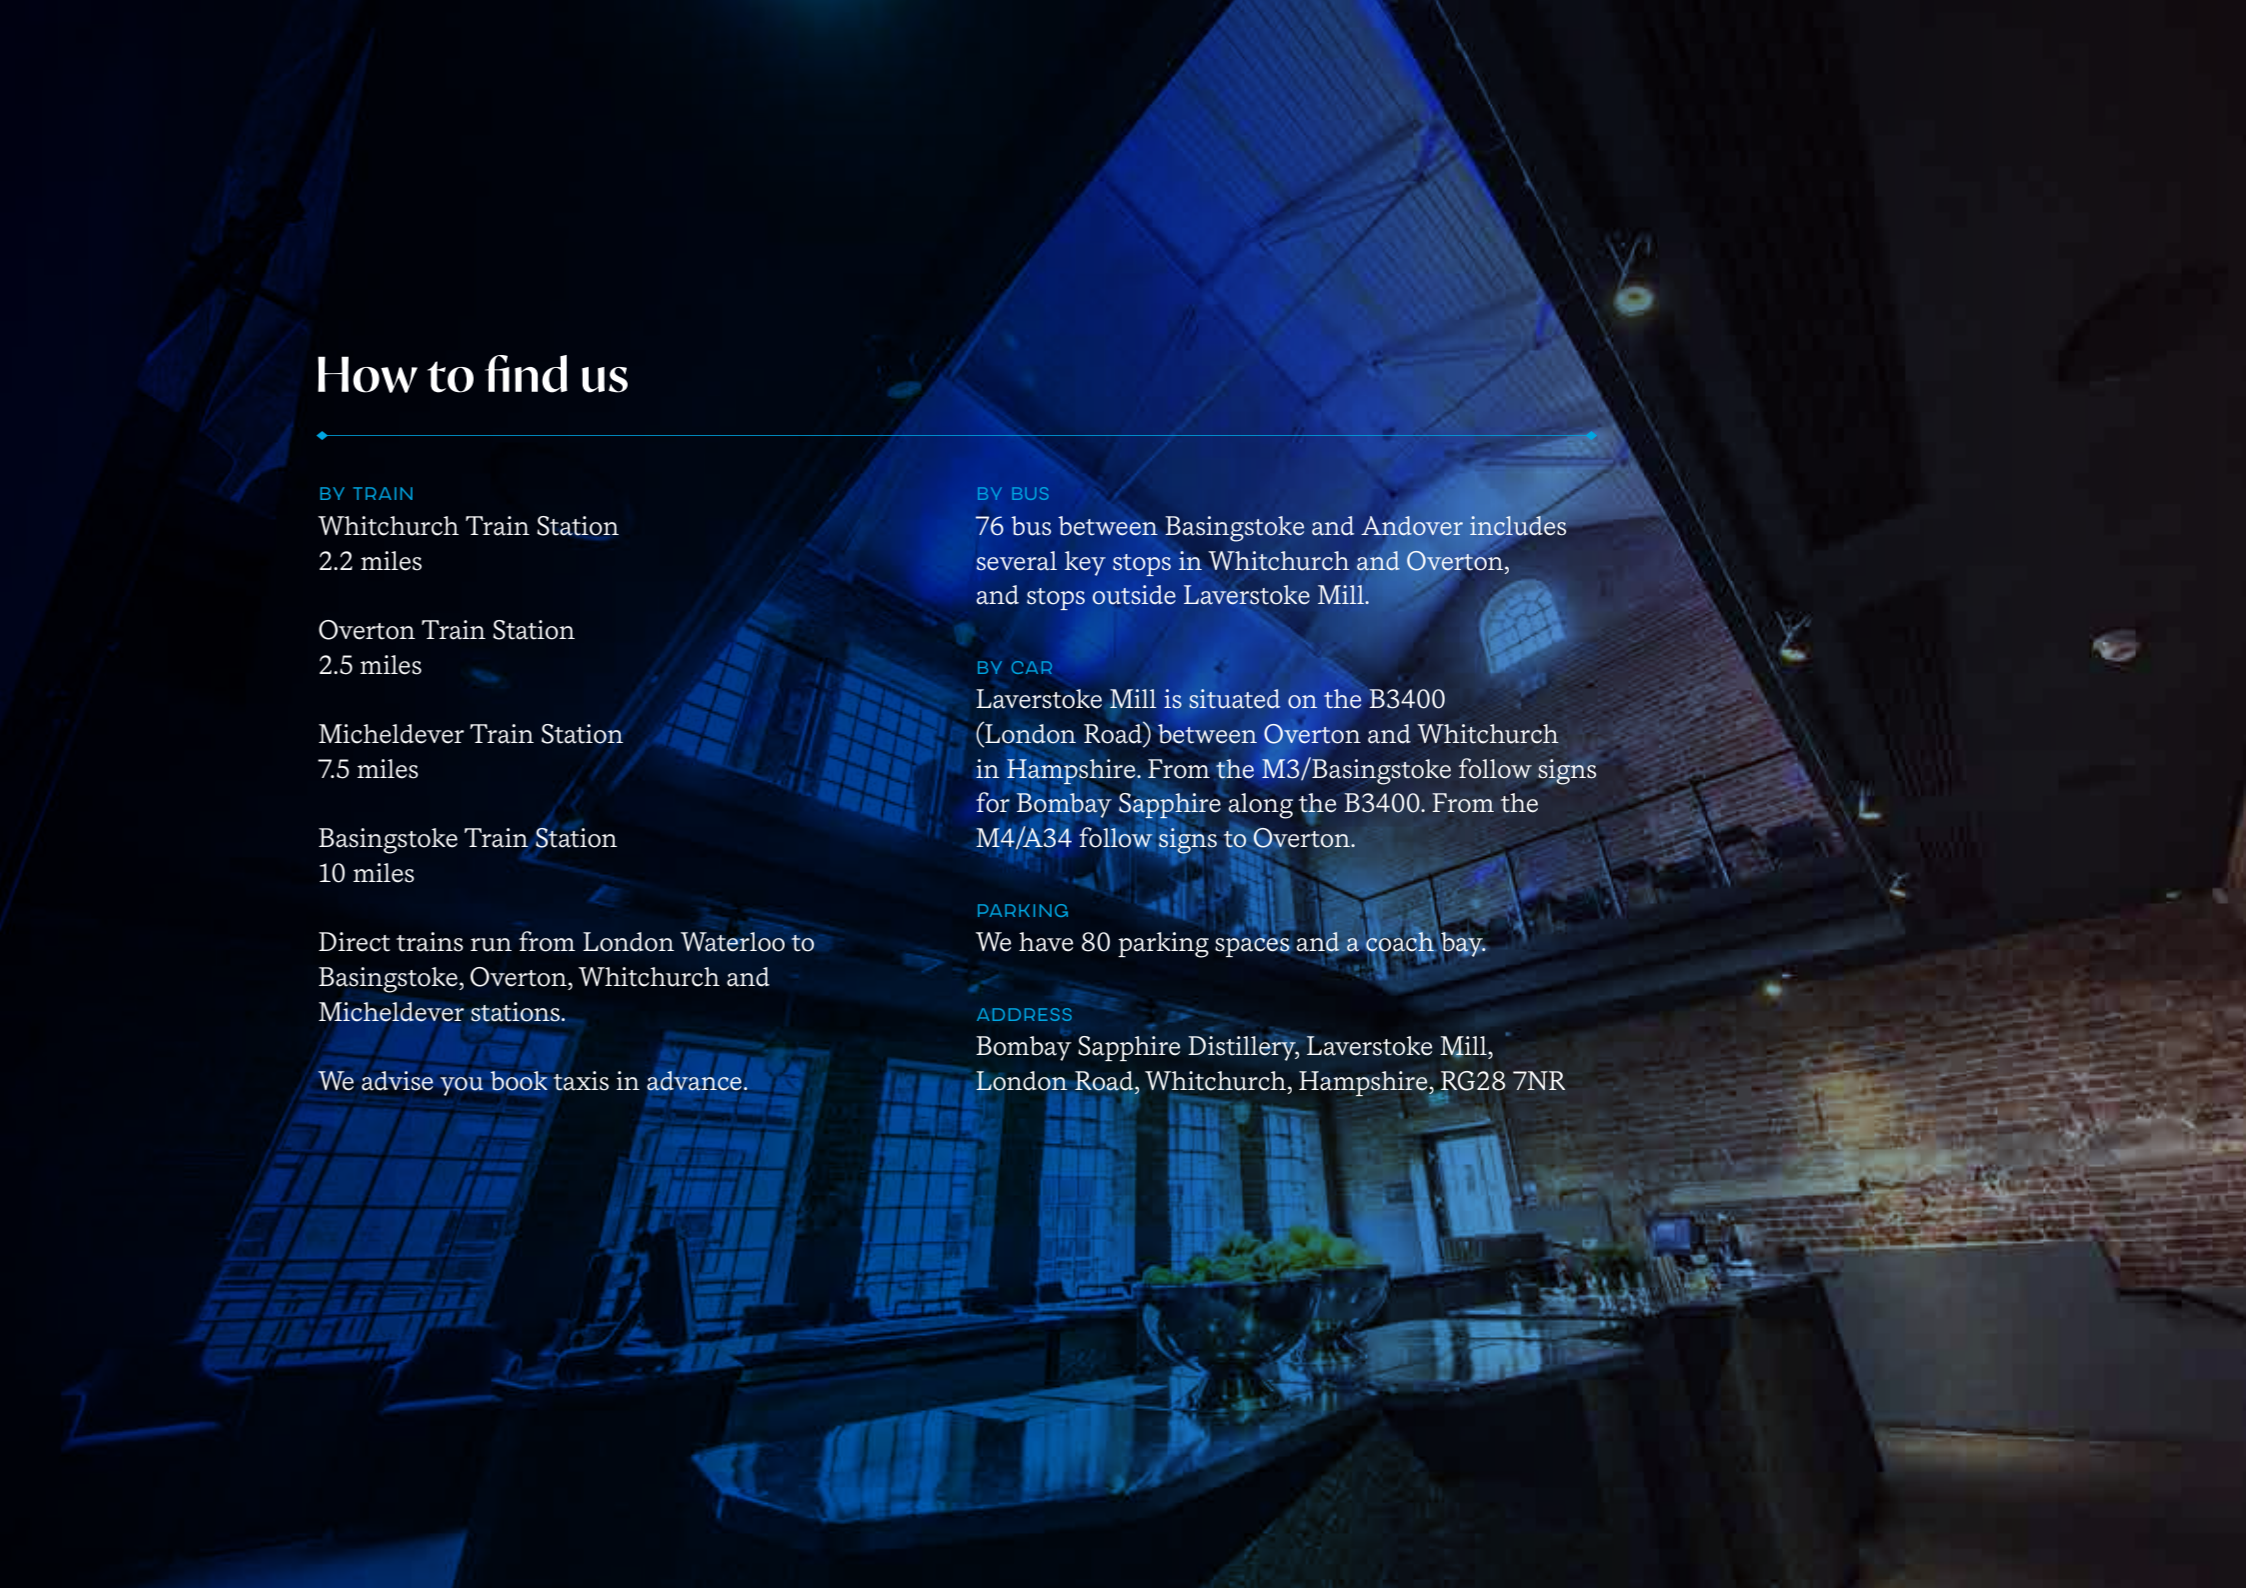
How to find us

BY TRAIN
Whitchurch Train Station
2.2 miles

Overton Train Station
2.5 miles

Micheldever Train Station
7.5 miles

Basingstoke Train Station
10 miles

Direct trains run from London Waterloo to Basingstoke, Overton, Whitchurch and Micheldever stations.

We advise you book taxis in advance.

BY BUS
76 bus between Basingstoke and Andover includes several key stops in Whitchurch and Overton, and stops outside Laverstoke Mill.

BY CAR
Laverstoke Mill is situated on the B3400 (London Road) between Overton and Whitchurch in Hampshire. From the M3/Basingstoke follow signs for Bombay Sapphire along the B3400. From the M4/A34 follow signs to Overton.

PARKING
We have 80 parking spaces and a coach bay.

ADDRESS
Bombay Sapphire Distillery, Laverstoke Mill, London Road, Whitchurch, Hampshire, RG28 7NR